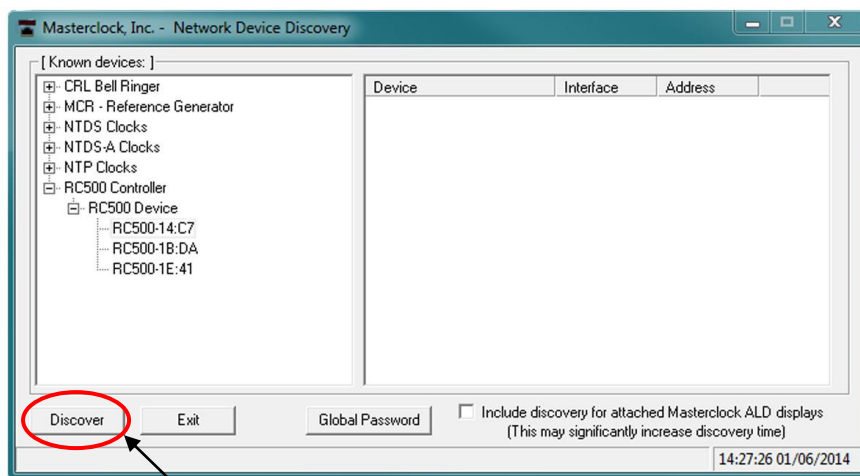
Masterclock, Inc. - Network Device Discovery

[ Known devices: ]

CRL Bell Ringer
MCR - Reference Generator
NTDS Clocks
NTDS-A Clocks
NTP Clocks
RC500 Controller
RC500 Device
RC500-14:C7
RC500-1B:DA
RC500-1E:41

| Device | Interface | Address |
|---|---|---|

Discover
Exit
Global Password
Include discovery for attached Masterclock ALD displays (This may significantly increase discovery time)

14:27:26 01/06/2014